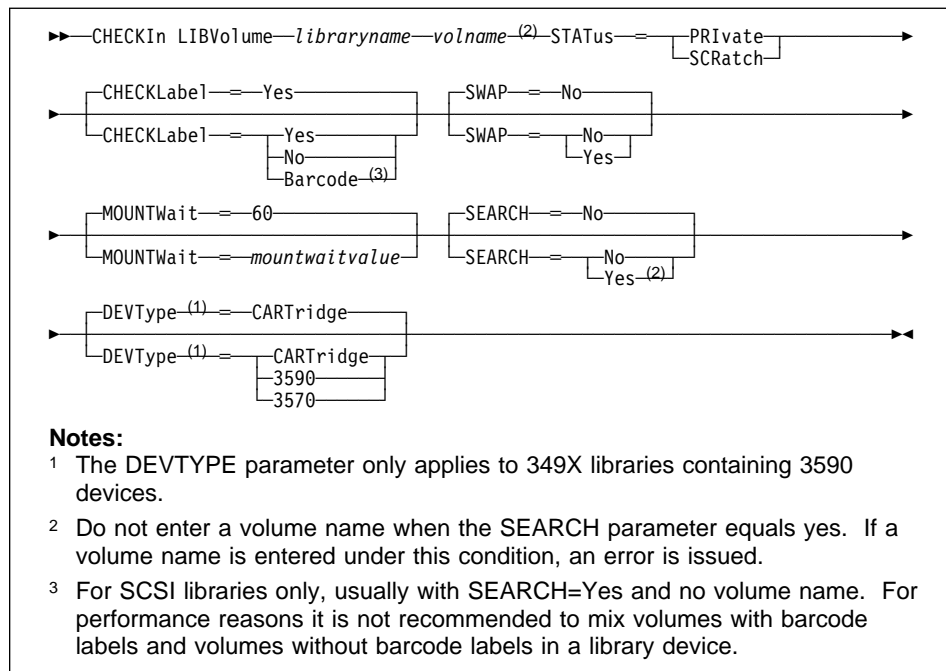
►►—CHECKIn LIBVolume—*libraryname*—*volname*—(2)—STATus—=—PRIvate—►
SCRatch

CHECKLabel—=—Yes
CHECKLabel—=—Yes
No
Barcode (3)

SWAP—=—No
SWAP—=—No
Yes

MOUNTWait—=—60
MOUNTWait—=—*mountwaitvalue*

SEARCH—=—No
SEARCH—=—No
Yes (2)

DEVType (1) =—CARTridge
DEVType (1) =—CARTridge
3590
3570

**Notes:**

1 The DEVTYPE parameter only applies to 349X libraries containing 3590 devices.

2 Do not enter a volume name when the SEARCH parameter equals yes. If a volume name is entered under this condition, an error is issued.

3 For SCSI libraries only, usually with SEARCH=Yes and no volume name. For performance reasons it is not recommended to mix volumes with barcode labels and volumes without barcode labels in a library device.